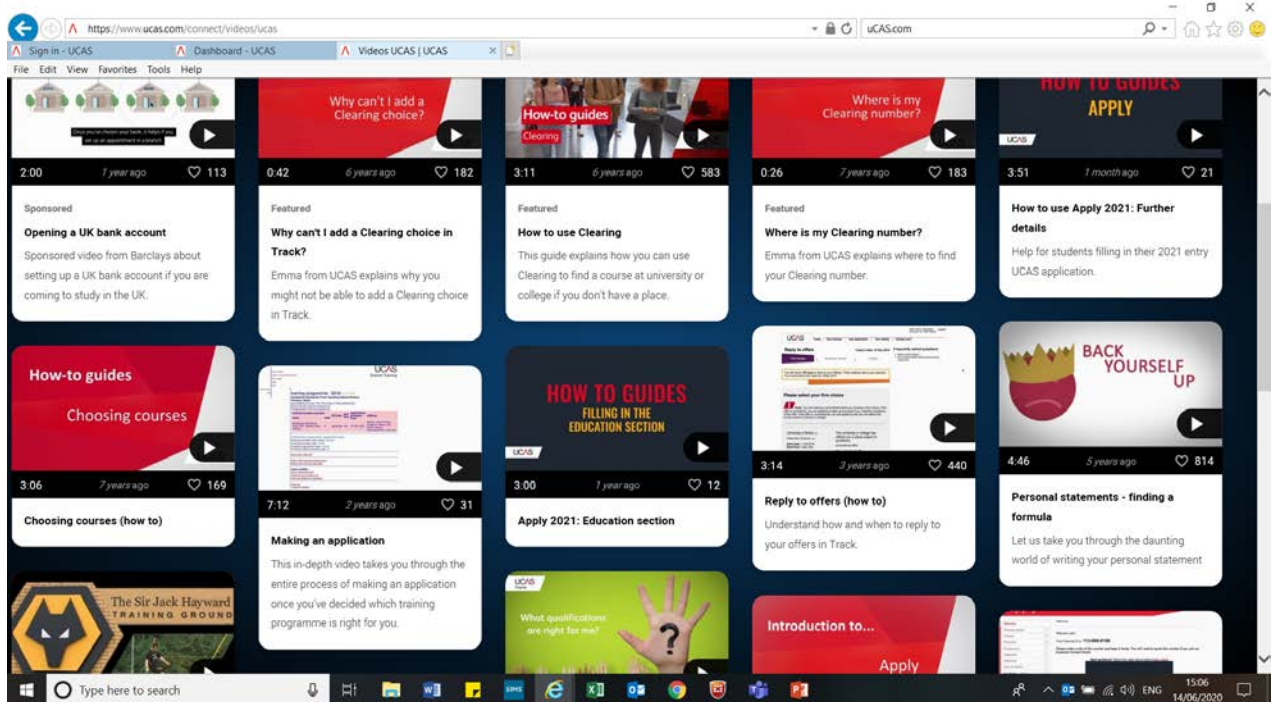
https://www.ucas.com/connect/videos/ucas

uCAS.com

Sign in - UCAS

Dashboard - UCAS

Videos UCAS | UCAS

File Edit View Favorites Tools Help

Once you've chosen your bank, it helps if you set up an appointment in a branch

2:00 1 year ago 113

Sponsored

Opening a UK bank account

Sponsored video from Barclays about setting up a UK bank account if you are coming to study in the UK.

Why can't I add a Clearing choice?

0:42 6 years ago 182

Featured

Why can't I add a Clearing choice in Track?

Emma from UCAS explains why you might not be able to add a Clearing choice in Track.

How-to guides

Clearing

3:11 6 years ago 583

Featured

How to use Clearing

This guide explains how you can use Clearing to find a course at university or college if you don't have a place.

Where is my Clearing number?

0:26 7 years ago 183

Featured

Where is my Clearing number?

Emma from UCAS explains where to find your Clearing number.

HOW TO GUIDES

APPLY

UCAS

3:51 1 month ago 21

How to use Apply 2021: Further details

Help for students filling in their 2021 entry UCAS application.

How-to guides

Choosing courses

3:06 7 years ago 169

Choosing courses (how to)

7:12 2 years ago 31

Making an application

This in-depth video takes you through the entire process of making an application once you've decided which training programme is right for you.

HOW TO GUIDES

FILLING IN THE EDUCATION SECTION

UCAS

3:00 1 year ago 12

Apply 2021: Education section

UCAS

What qualifications are right for me?

3:14 3 years ago 440

Reply to offers (how to)

Understand how and when to reply to your offers in Track.

BACK YOURSELF UP

4:46 5 years ago 814

Personal statements - finding a formula

Let us take you through the daunting world of writing your personal statement

The Sir Jack Hayward TRAINING GROUND

Introduction to...

Apply

Type here to search

ENG

15:06

14/06/2020